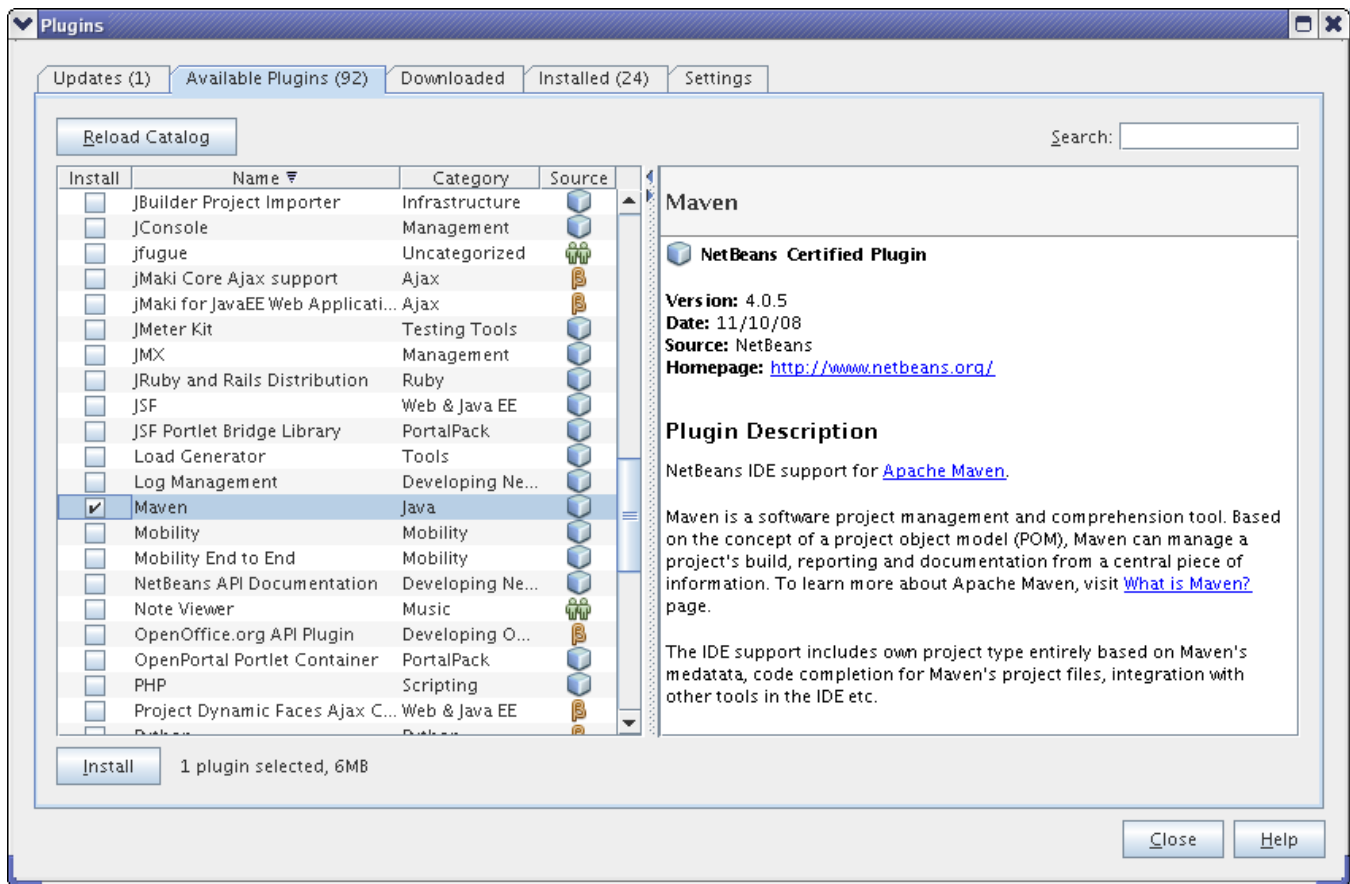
Plugins

Updates (1) | Available Plugins (92) | Downloaded | Installed (24) | Settings

Reload Catalog

Search:

| Install | Name | Category | Source |
|---|---|---|---|
| | JBuilder Project Importer | Infrastructure | |
| | JConsole | Management | |
| | jfugue | Uncategorized | |
| | jMaki Core Ajax support | Ajax | |
| | jMaki for JavaEE Web Applicati... | Ajax | |
| | JMeter Kit | Testing Tools | |
| | JMX | Management | |
| | JRuby and Rails Distribution | Ruby | |
| | JSF | Web & Java EE | |
| | JSF Portlet Bridge Library | PortalPack | |
| | Load Generator | Tools | |
| | Log Management | Developing Ne... | |
| ✔ | Maven | Java | |
| | Mobility | Mobility | |
| | Mobility End to End | Mobility | |
| | NetBeans API Documentation | Developing Ne... | |
| | Note Viewer | Music | |
| | OpenOffice.org API Plugin | Developing O... | |
| | OpenPortal Portlet Container | PortalPack | |
| | PHP | Scripting | |
| | Project Dynamic Faces Ajax C... | Web & Java EE | |

Maven

NetBeans Certified Plugin

Version: 4.0.5
Date: 11/10/08
Source: NetBeans
Homepage: http://www.netbeans.org/

Plugin Description

NetBeans IDE support for Apache Maven.

Maven is a software project management and comprehension tool. Based on the concept of a project object model (POM), Maven can manage a project's build, reporting and documentation from a central piece of information. To learn more about Apache Maven, visit What is Maven? page.

The IDE support includes own project type entirely based on Maven's medatata, code completion for Maven's project files, integration with other tools in the IDE etc.

Install 1 plugin selected, 6MB

Close Help